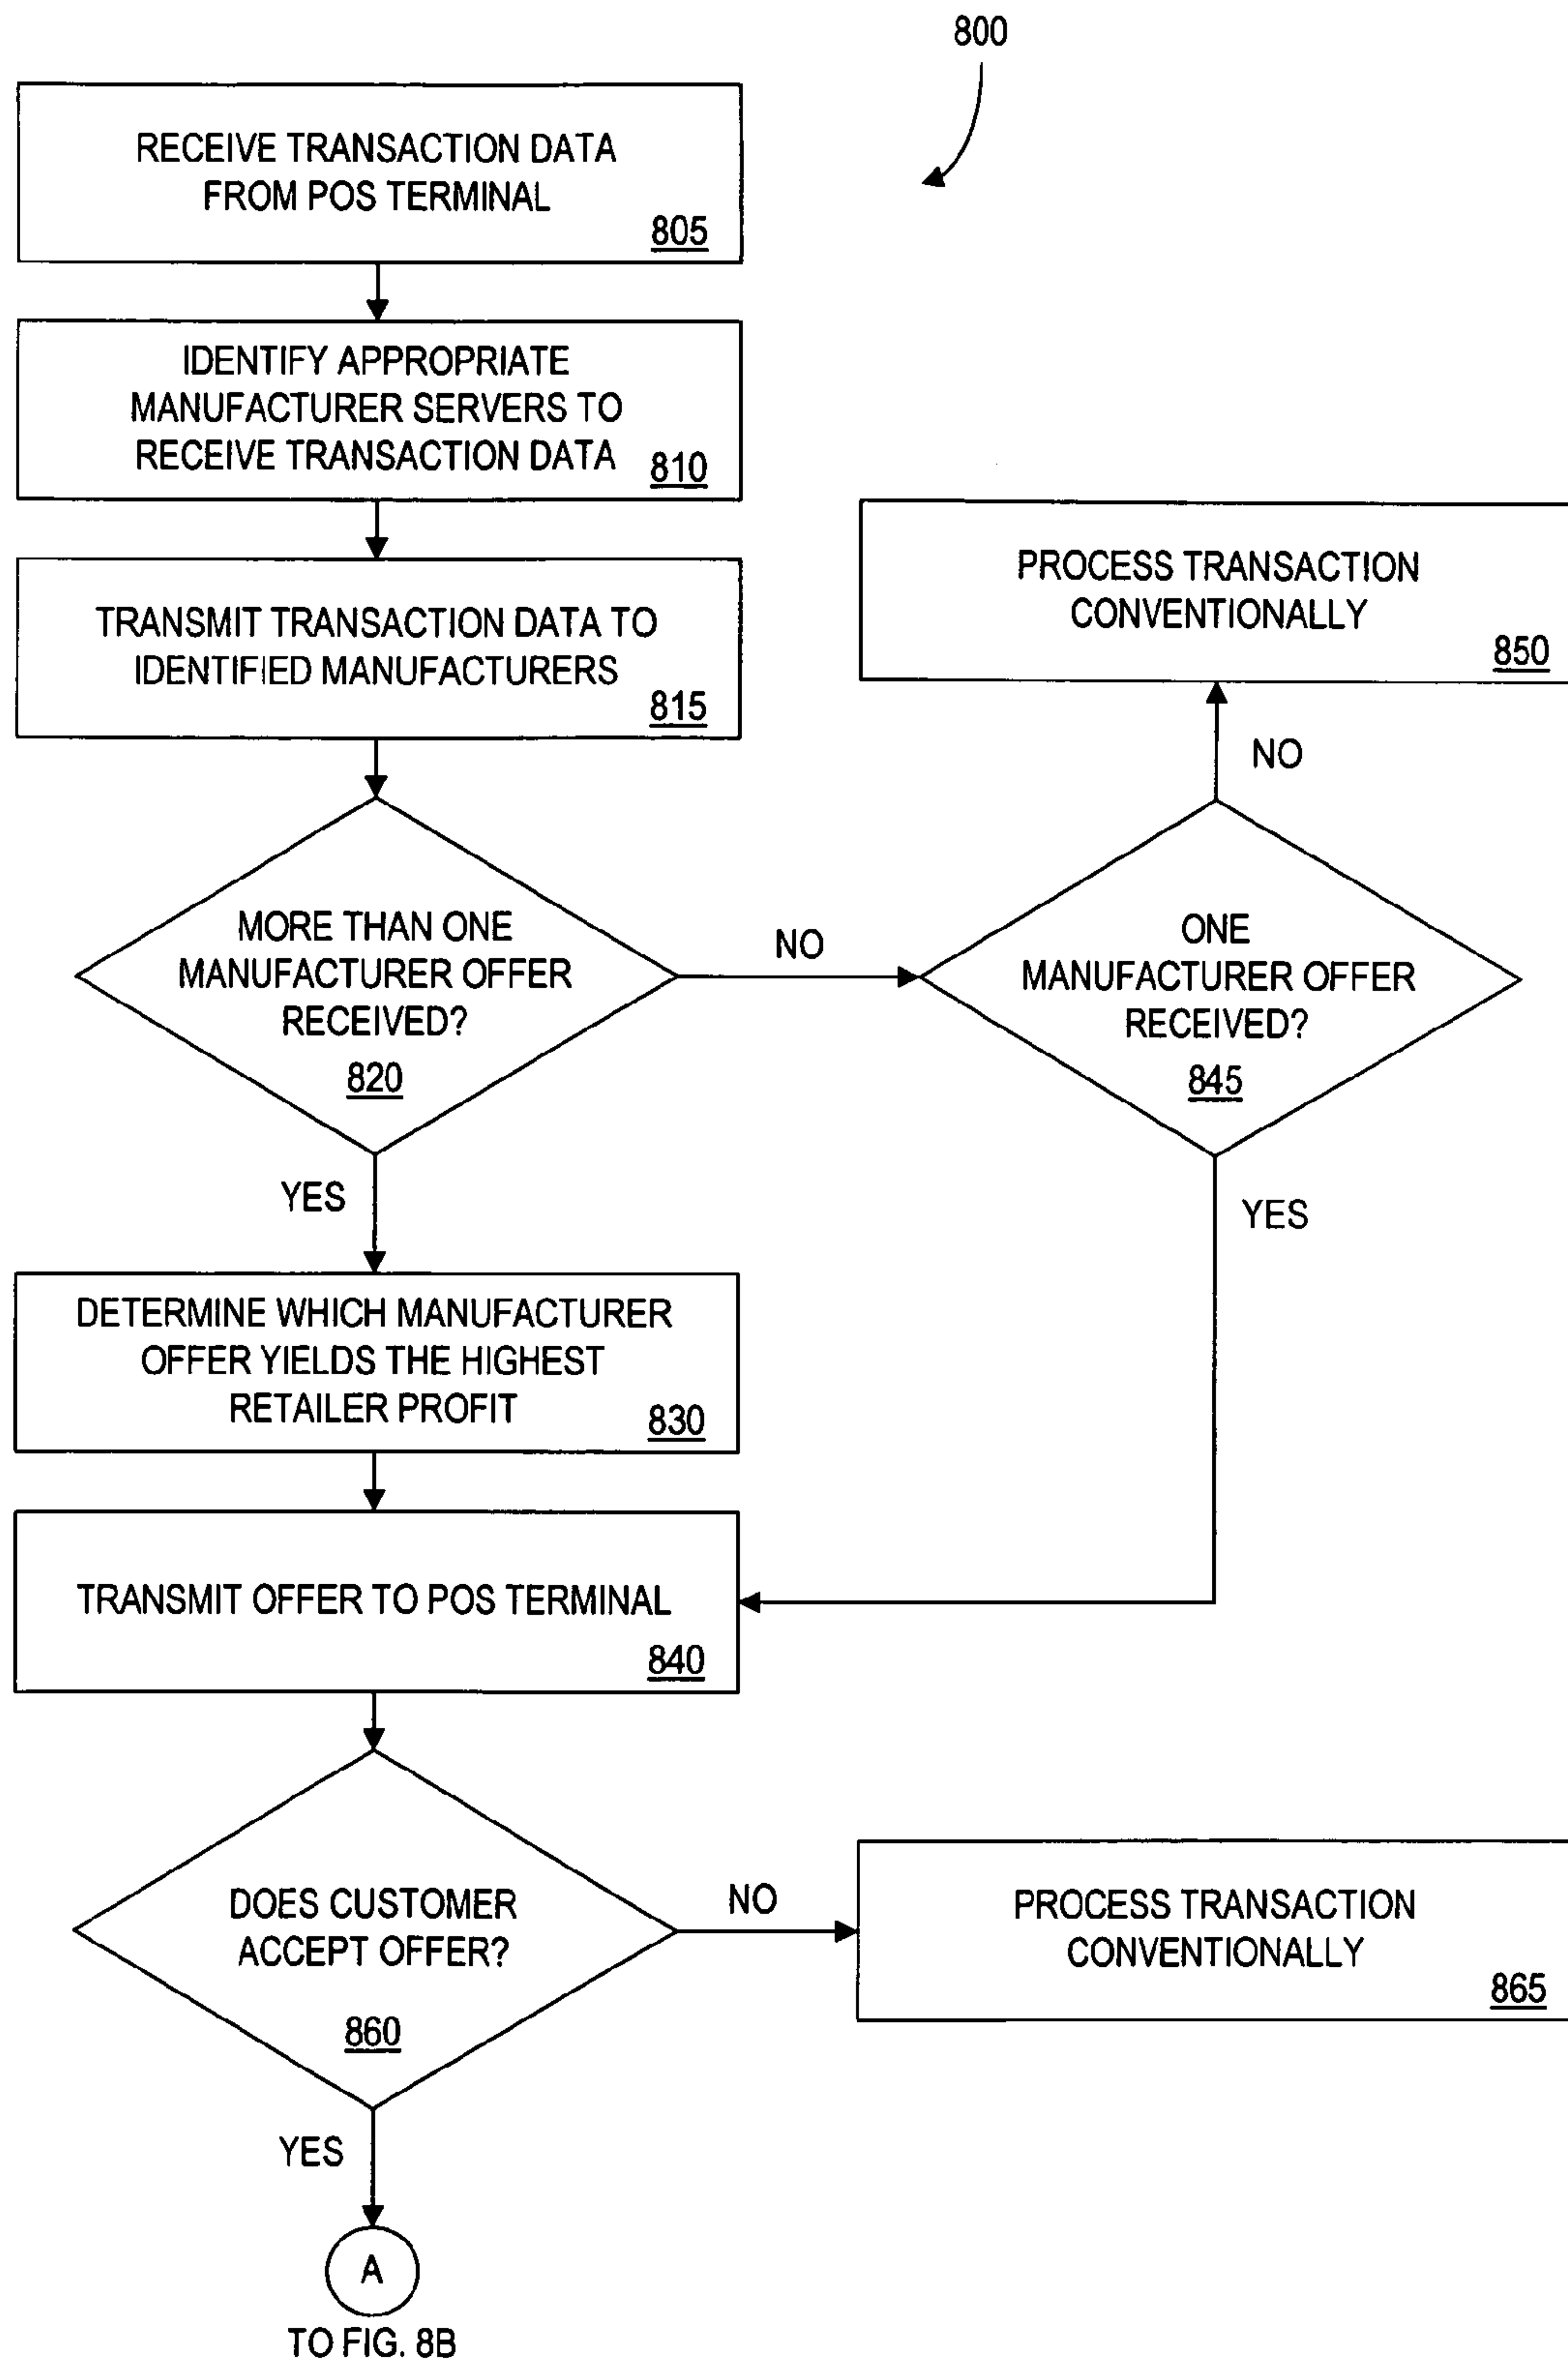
800

RECEIVE TRANSACTION DATA FROM POS TERMINAL
805

IDENTIFY APPROPRIATE MANUFACTURER SERVERS TO RECEIVE TRANSACTION DATA
810

TRANSMIT TRANSACTION DATA TO IDENTIFIED MANUFACTURERS
815

PROCESS TRANSACTION CONVENTIONALLY
850

NO

MORE THAN ONE MANUFACTURER OFFER RECEIVED?
820

NO

ONE MANUFACTURER OFFER RECEIVED?
845

YES

YES

DETERMINE WHICH MANUFACTURER OFFER YIELDS THE HIGHEST RETAILER PROFIT
830

TRANSMIT OFFER TO POS TERMINAL
840

DOES CUSTOMER ACCEPT OFFER?
860

NO

PROCESS TRANSACTION CONVENTIONALLY
865

YES

A

TO FIG. 8B